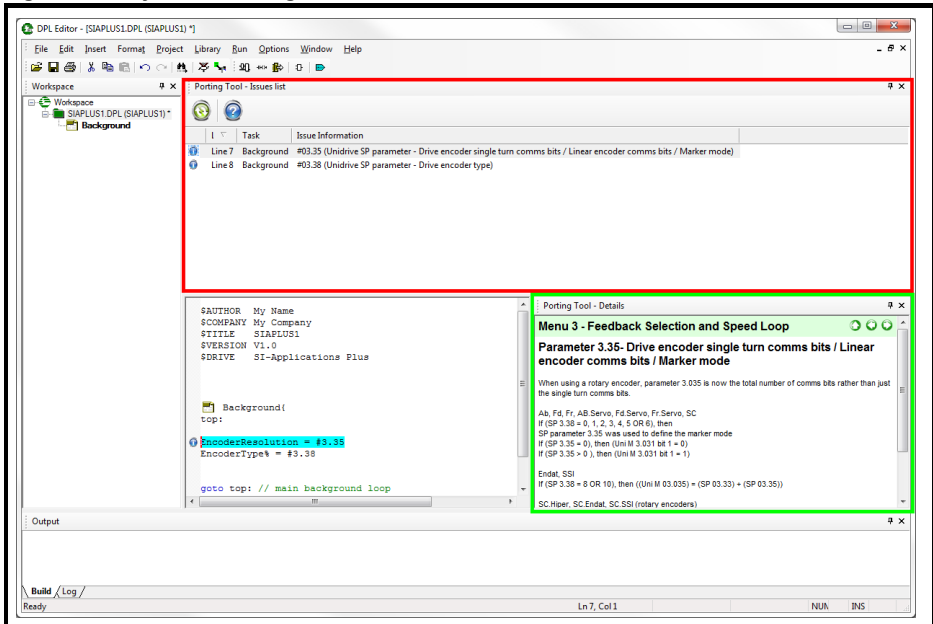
DPL Editor - [SIAPLUS1.DPL (SIAPLUS1) *]

File Edit Insert Format Project Library Run Options Window Help

Workspace

Workspace
SIAPLUS1.DPL (SIAPLUS1) *
Background

Porting Tool - Issues list

| l | Task | Issue Information |
|---|---|---|
| Line 7 | Background | #03.35 (Unidrive SP parameter - Drive encoder single turn comms bits / Linear encoder comms bits / Marker mode) |
| Line 8 | Background | #03.38 (Unidrive SP parameter - Drive encoder type) |

$AUTHOR My Name
$COMPANY My Company
$TITLE SIAPLUS1
$VERSION V1.0
$DRIVE SI-Applications Plus

Background{
top:

EncoderResolution = #3.35
EncoderType% = #3.38

goto top: // main background loop

Porting Tool - Details

Menu 3 - Feedback Selection and Speed Loop

Parameter 3.35- Drive encoder single turn comms bits / Linear encoder comms bits / Marker mode

When using a rotary encoder, parameter 3.035 is now the total number of comms bits rather than just the single turn comms bits.

Ab, Fd, Fr, AB.Servo, Fd.Servo, Fr.Servo, SC
If (SP 3.38 = 0, 1, 2, 3, 4, 5 OR 6), then
SP parameter 3.35 was used to define the marker mode
If (SP 3.35 = 0), then (Uni M 3.031 bit 1 = 0)
If (SP 3.35 > 0 ), then (Uni M 3.031 bit 1 = 1)

Endat, SSI
If (SP 3.38 = 8 OR 10), then ((Uni M 03.035) = (SP 03.33) + (SP 03.35))

SC.Hiper, SC.Endat, SC.SSI (rotary encoders)

Output

Build Log

Ready Ln 7, Col 1 NUM INS